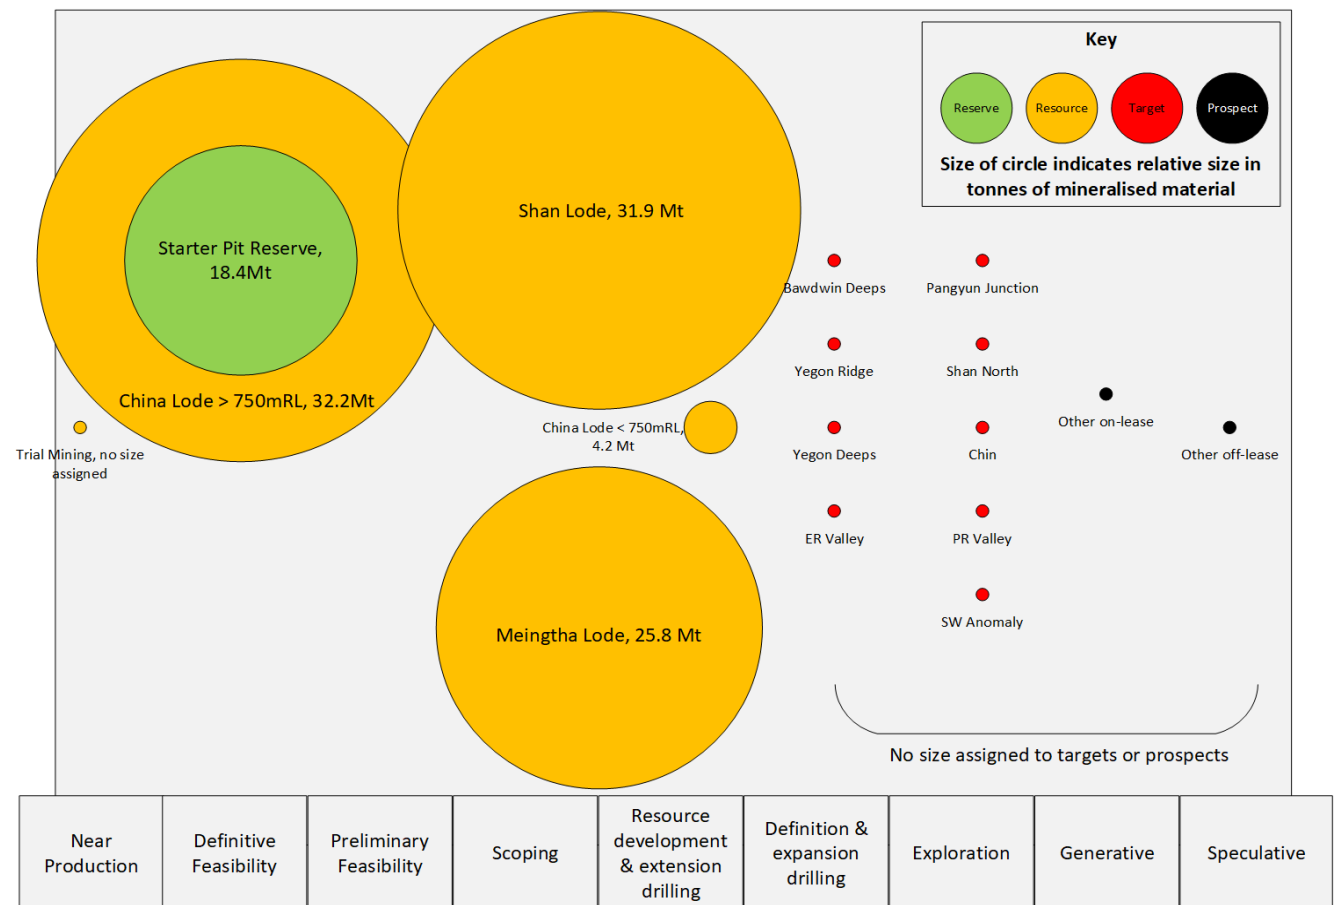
Key

Reserve

Resource

Target

Prospect

Size of circle indicates relative size in tonnes of mineralised material

Starter Pit Reserve, 18.4Mt

China Lode > 750mRL, 32.2Mt

Shan Lode, 31.9 Mt

Trial Mining, no size assigned

China Lode < 750mRL, 4.2 Mt

Meingtha Lode, 25.8 Mt

Bawdwin Deeps

Pangyun Junction

Yegon Ridge

Shan North

Other on-lease

Yegon Deeps

Chin

Other off-lease

ER Valley

PR Valley

SW Anomaly

No size assigned to targets or prospects

| Near Production | Definitive Feasibility | Preliminary Feasibility | Scoping | Resource development & extension drilling | Definition & expansion drilling | Exploration | Generative | Speculative |
|---|---|---|---|---|---|---|---|---|